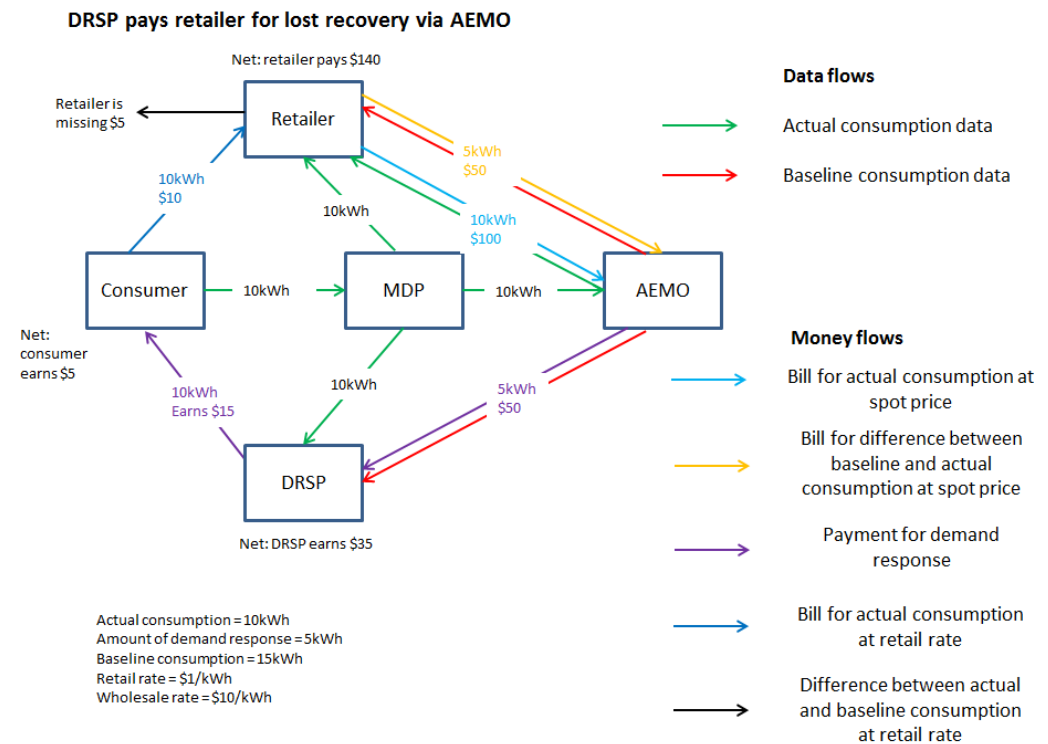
DRSP pays retailer for lost recovery via AEMO

Net: retailer pays $140

Retailer is missing $5

Retailer

5kWh $50

10kWh $10

10kWh

10kWh $100

Consumer

10kWh

MDP

10kWh

AEMO

Net: consumer earns $5

10kWh Earns $15

10kWh

5kWh $50

DRSP

Net: DRSP earns $35

Actual consumption = 10kWh
Amount of demand response = 5kWh
Baseline consumption = 15kWh
Retail rate = $1/kWh
Wholesale rate = $10/kWh

Data flows

Actual consumption data

Baseline consumption data

Money flows

Bill for actual consumption at spot price

Bill for difference between baseline and actual consumption at spot price

Payment for demand response

Bill for actual consumption at retail rate

Difference between actual and baseline consumption at retail rate